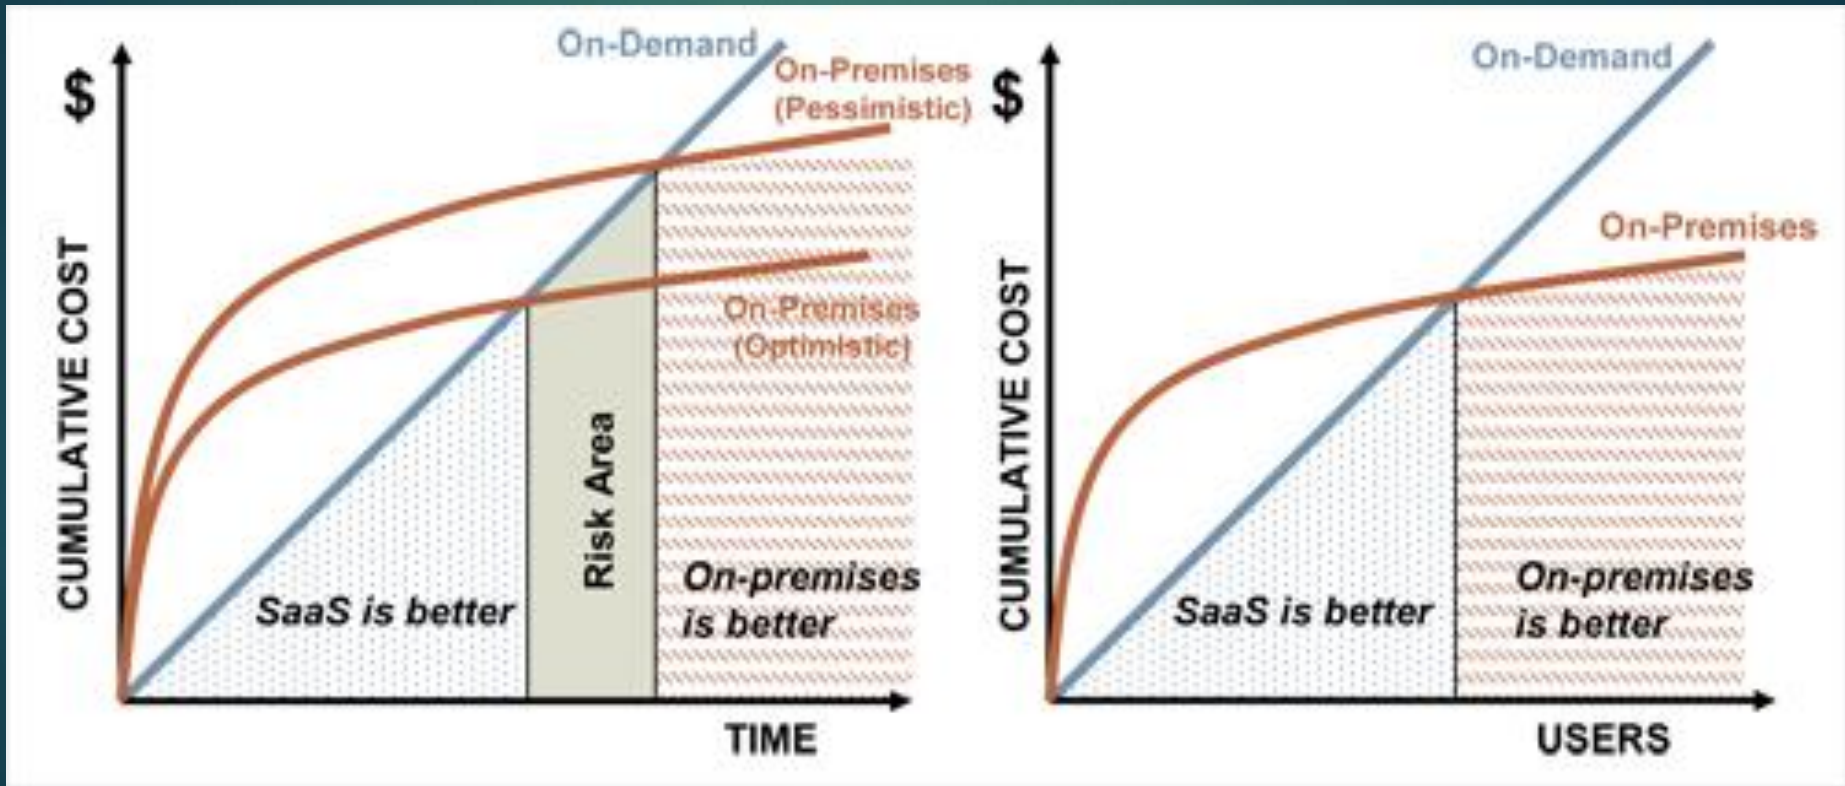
$

CUMULATIVE COST

On-Demand

On-Premises (Pessimistic)

On-Premises (Optimistic)

Risk Area

SaaS is better

On-premises is better

TIME

$

CUMULATIVE COST

On-Demand

On-Premises

SaaS is better

On-premises is better

USERS